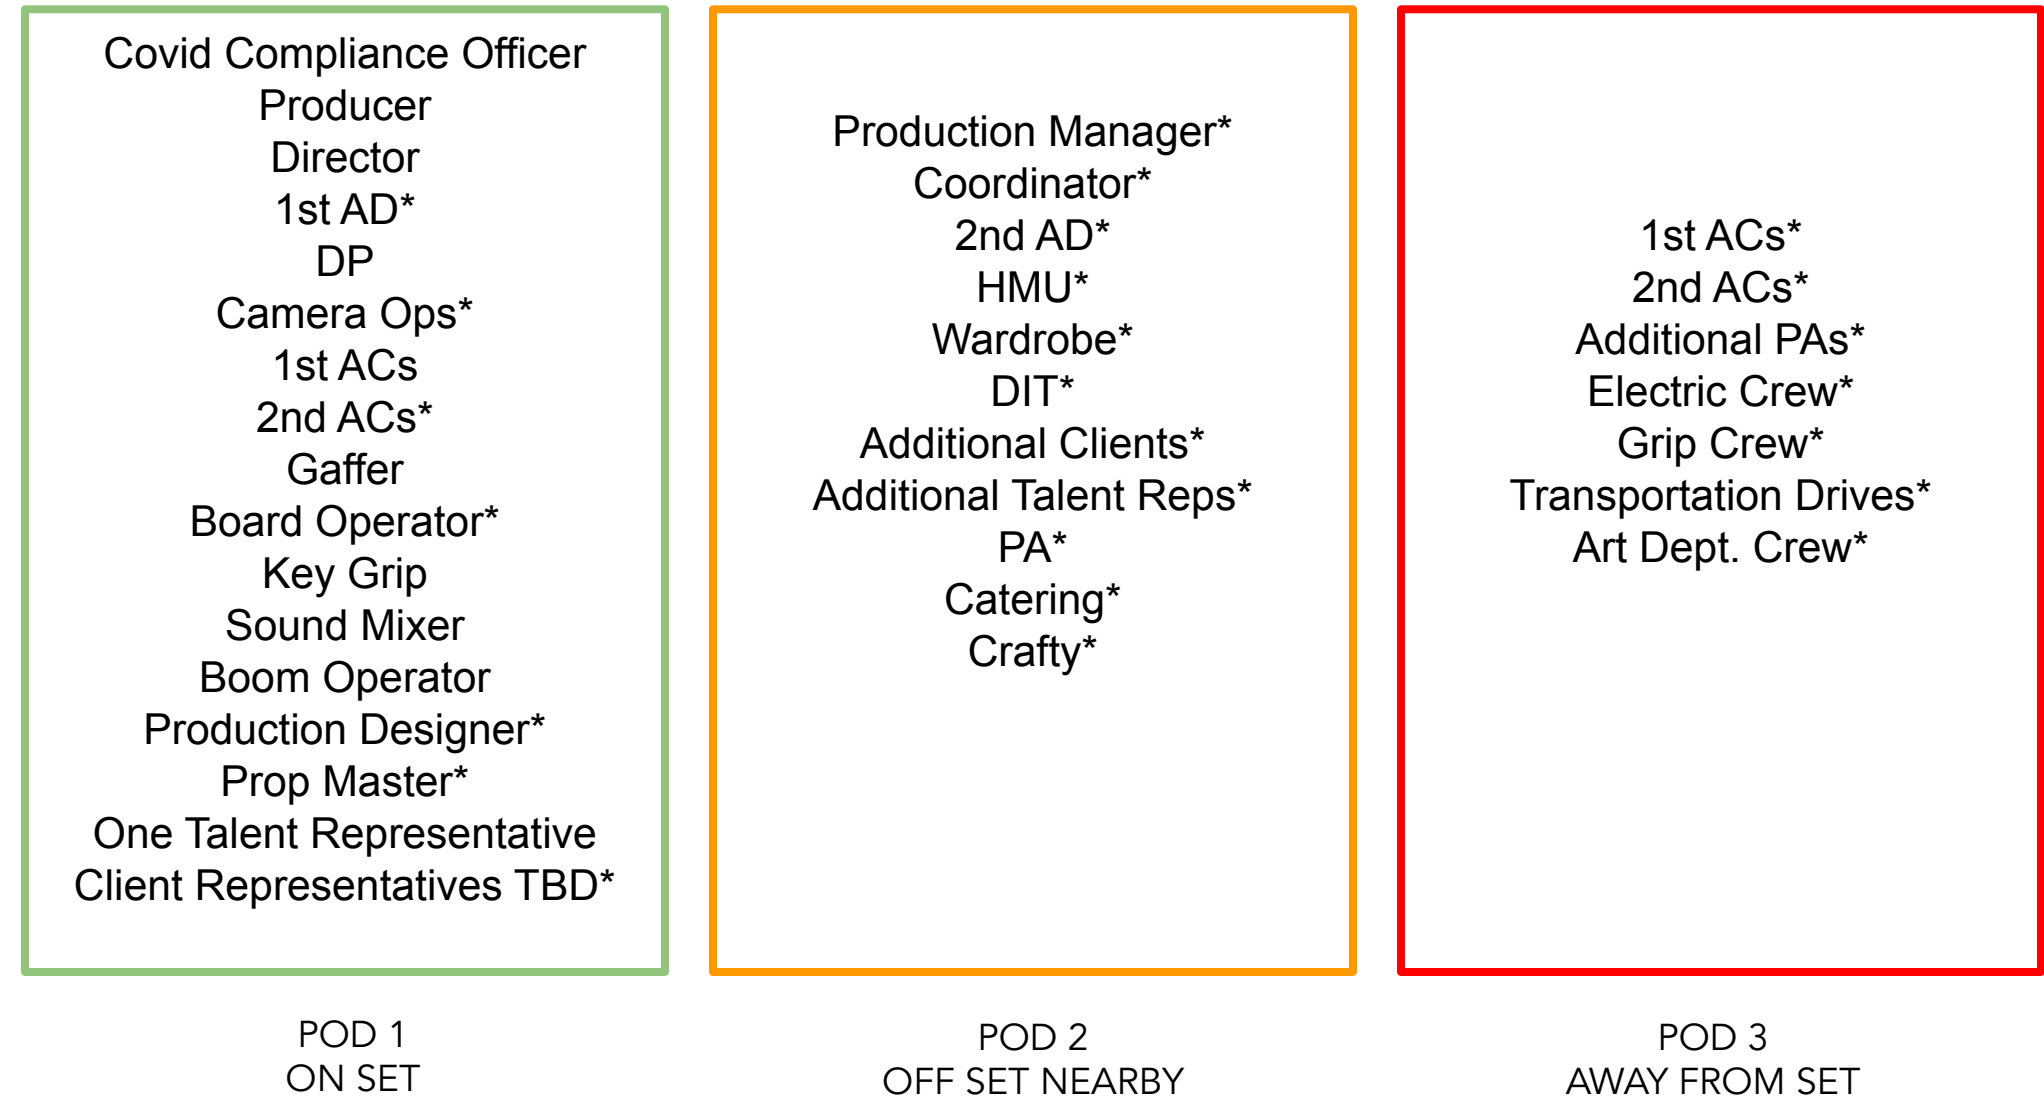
Covid Compliance Officer
Producer
Director
1st AD*
DP
Camera Ops*
1st ACs
2nd ACs*
Gaffer
Board Operator*
Key Grip
Sound Mixer
Boom Operator
Production Designer*
Prop Master*
One Talent Representative
Client Representatives TBD*

POD 1
ON SET

Production Manager*
Coordinator*
2nd AD*
HMU*
Wardrobe*
DIT*
Additional Clients*
Additional Talent Reps*
PA*
Catering*
Crafty*

POD 2
OFF SET NEARBY

1st ACs*
2nd ACs*
Additional PAs*
Electric Crew*
Grip Crew*
Transportation Drives*
Art Dept. Crew*

POD 3
AWAY FROM SET